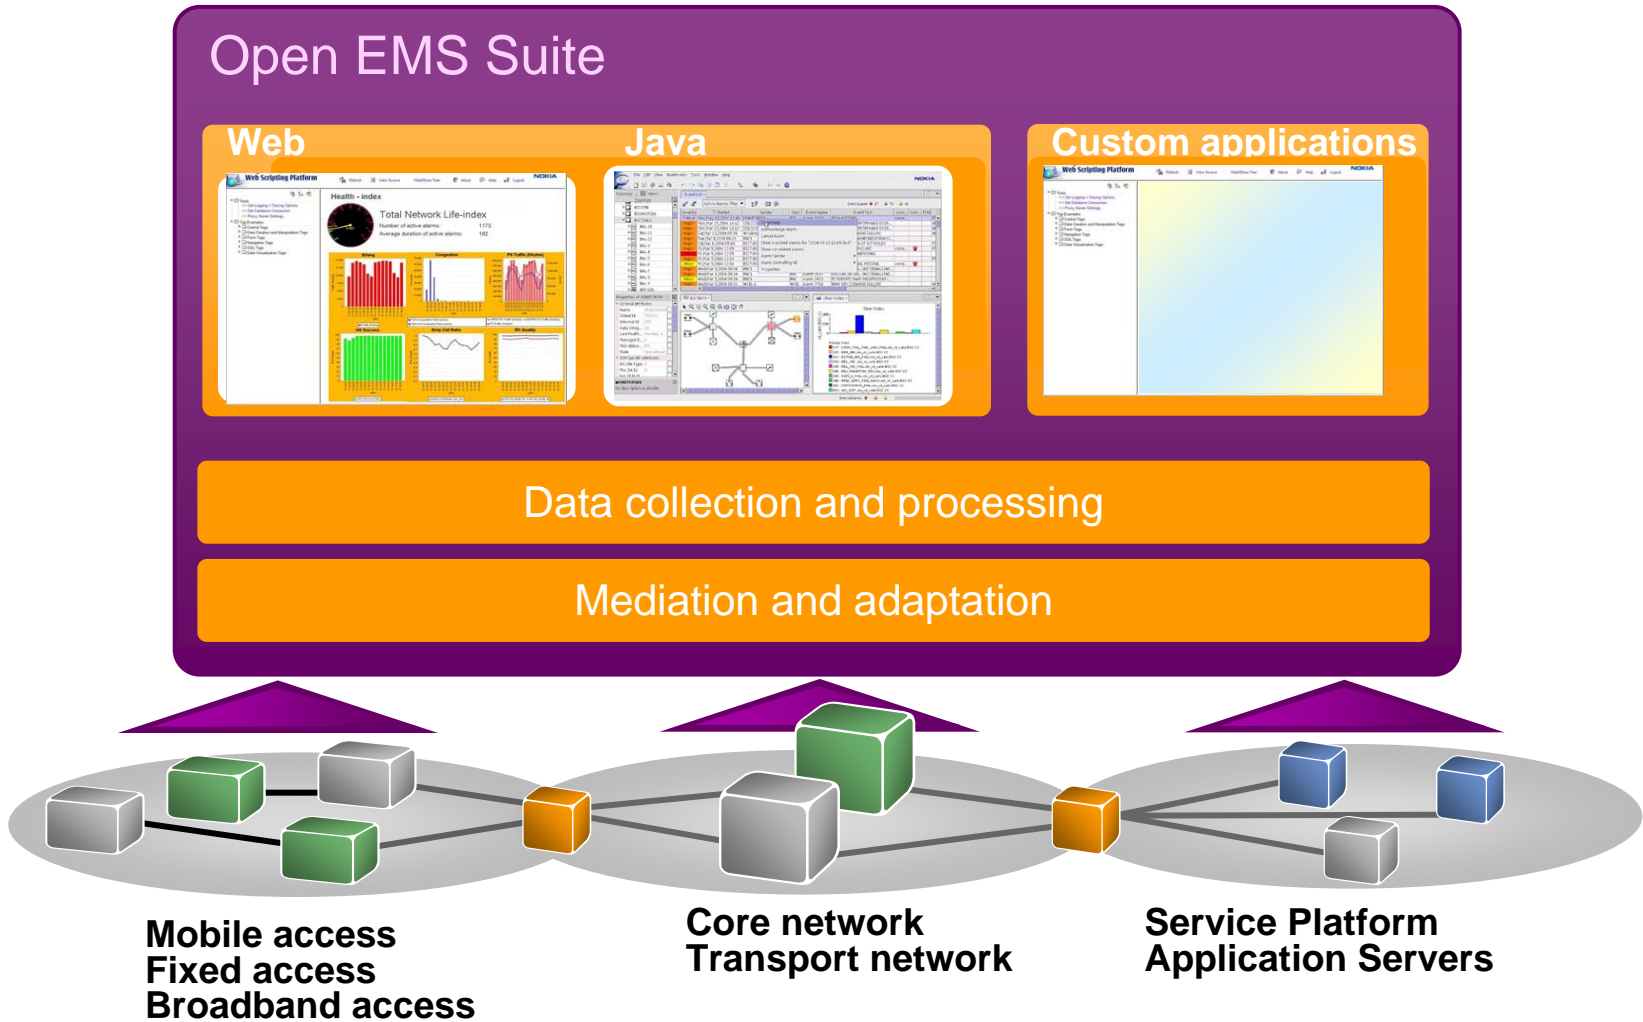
Open EMS Suite

Web

Java

Custom applications

Web Scripting Platform

Health - index

Total Network Life-index

Web Scripting Platform

Data collection and processing

Mediation and adaptation

Mobile access
Fixed access
Broadband access

Core network
Transport network

Service Platform
Application Servers